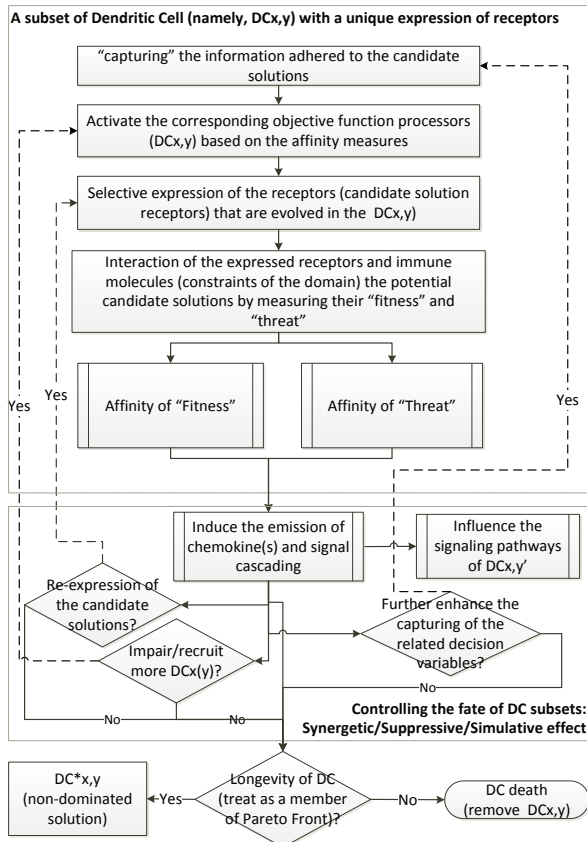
A subset of Dendritic Cell (namely, DCx,y) with a unique expression of receptors

"capturing" the information adhered to the candidate solutions

Activate the corresponding objective function processors (DCx,y) based on the affinity measures

Selective expression of the receptors (candidate solution receptors) that are evolved in the DCx,y)

Interaction of the expressed receptors and immune molecules (constraints of the domain) the potential candidate solutions by measuring their "fitness" and "threat"

Affinity of "Fitness"

Affinity of "Threat"

Yes

Yes

Yes

Induce the emission of chemokine(s) and signal cascading

Influence the signaling pathways of DCx,y'

Re-expression of the candidate solutions?

Further enhance the capturing of the related decision variables?

Impair/recruit more DCx(y)?

No

No

No

Controlling the fate of DC subsets: Synergetic/Suppressive/Simulative effect

DC*x,y (non-dominated solution)

Yes

Longevity of DC (treat as a member of Pareto Front)?

No

DC death (remove DCx,y)